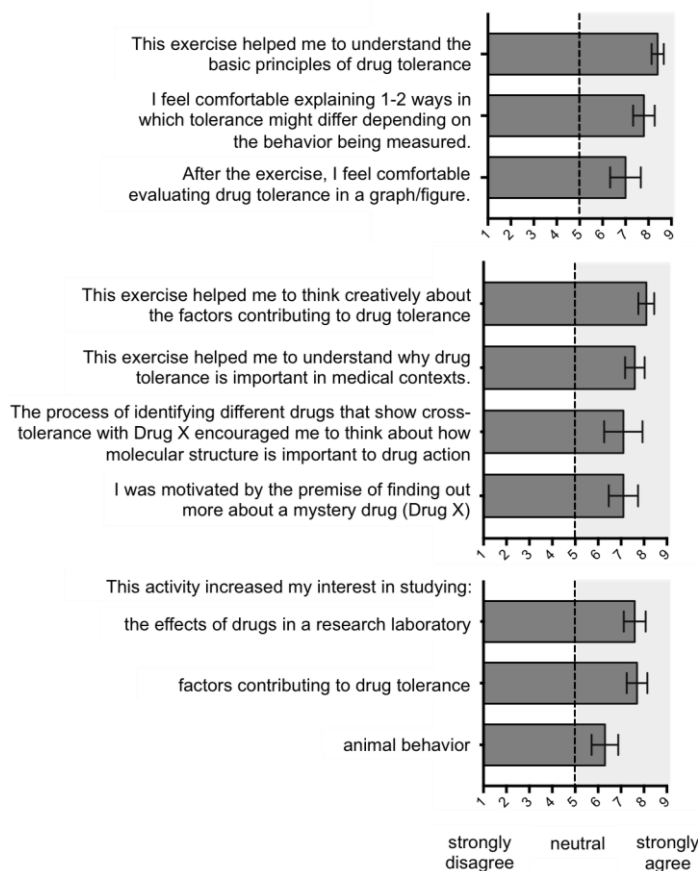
This exercise helped me to understand the basic principles of drug tolerance

I feel comfortable explaining 1-2 ways in which tolerance might differ depending on the behavior being measured.

After the exercise, I feel comfortable evaluating drug tolerance in a graph/figure.

1 2 3 4 5 6 7 8 9

This exercise helped me to think creatively about the factors contributing to drug tolerance

This exercise helped me to understand why drug tolerance is important in medical contexts.

The process of identifying different drugs that show cross-tolerance with Drug X encouraged me to think about how molecular structure is important to drug action

I was motivated by the premise of finding out more about a mystery drug (Drug X)

1 2 3 4 5 6 7 8 9

This activity increased my interest in studying:

the effects of drugs in a research laboratory

factors contributing to drug tolerance

animal behavior

1 2 3 4 5 6 7 8 9

strongly disagree

neutral

strongly agree